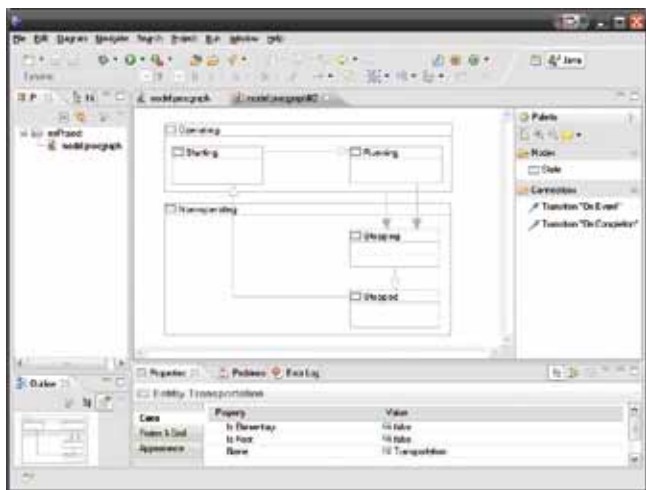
File Edit Diagram Navigate Search Project Run Window Help

Java

model.mgraph | model.mograph#2

Operating
Starting
Running
Transporting
Stopping
Stopped

Palette
Nodes
State
Connections
Transition "On Event"
Transition "On Completion"

myProject
model.mograph

Outline

Properties | Problems | Error Log

Entity Transporting

Core
Rules & Goal
Appearance

| Property | Value |
|---|---|
| Is Elementary | false |
| Is Root | false |
| Name | Transporting |